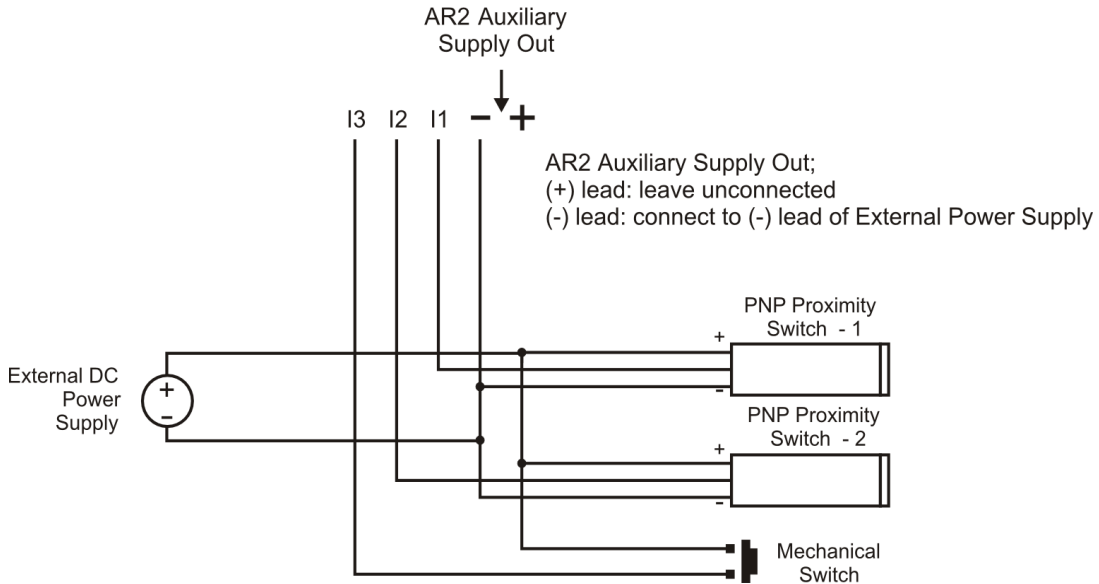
AR2 Auxiliary Supply Out

I3 I2 I1 − +

AR2 Auxiliary Supply Out;
(+) lead: leave unconnected
(-) lead: connect to (-) lead of External Power Supply

External DC Power Supply

+
-

PNP Proximity Switch - 1

+
-

PNP Proximity Switch - 2

+
-

Mechanical Switch